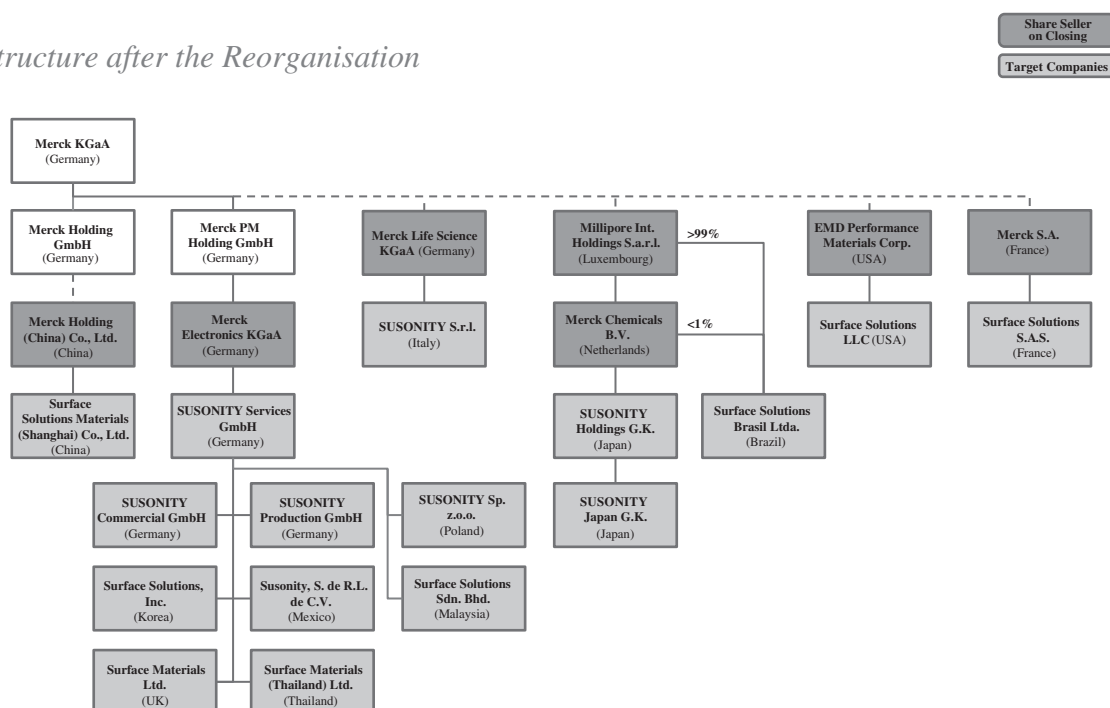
tructure after the Reorganisation

Share Seller on Closing

Target Companies

Merck KGaA (Germany)

Merck Holding GmbH (Germany)

Merck PM Holding GmbH (Germany)

Merck Life Science KGaA (Germany)

Millipore Int. Holdings S.a.r.l. (Luxembourg)

>99%

EMD Performance Materials Corp. (USA)

Merck S.A. (France)

Merck Holding (China) Co., Ltd. (China)

Merck Electronics KGaA (Germany)

SUSONITY S.r.l. (Italy)

Merck Chemicals B.V. (Netherlands)

<1%

Surface Solutions LLC (USA)

Surface Solutions S.A.S. (France)

Surface Solutions Materials (Shanghai) Co., Ltd. (China)

SUSONITY Services GmbH (Germany)

SUSONITY Holdings G.K. (Japan)

Surface Solutions Brasil Ltda. (Brazil)

SUSONITY Commercial GmbH (Germany)

SUSONITY Production GmbH (Germany)

SUSONITY Sp. z.o.o. (Poland)

SUSONITY Japan G.K. (Japan)

Surface Solutions, Inc. (Korea)

Susonity, S. de R.L. de C.V. (Mexico)

Surface Solutions Sdn. Bhd. (Malaysia)

Surface Materials Ltd. (UK)

Surface Materials (Thailand) Ltd. (Thailand)